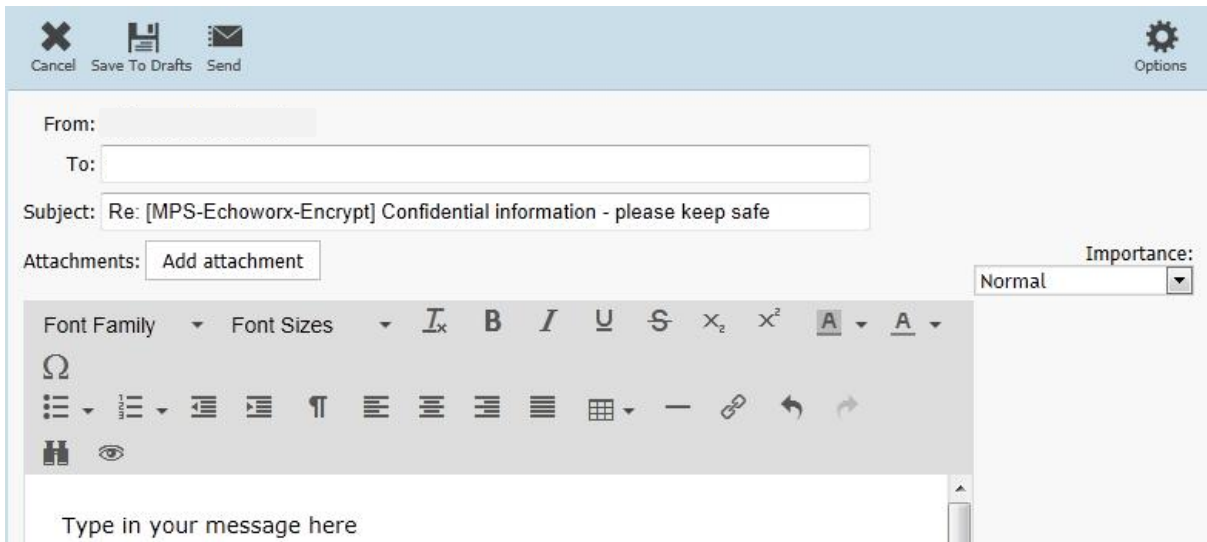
Cancel Save To Drafts Send

Options

From:

To:

Subject: Re: [MPS-Echoworx-Encrypt] Confidential information - please keep safe

Attachments: Add attachment

Importance:
Normal

Font Family Font Sizes B I U S $X_2$ $X^2$ A A
Ω

Type in your message here